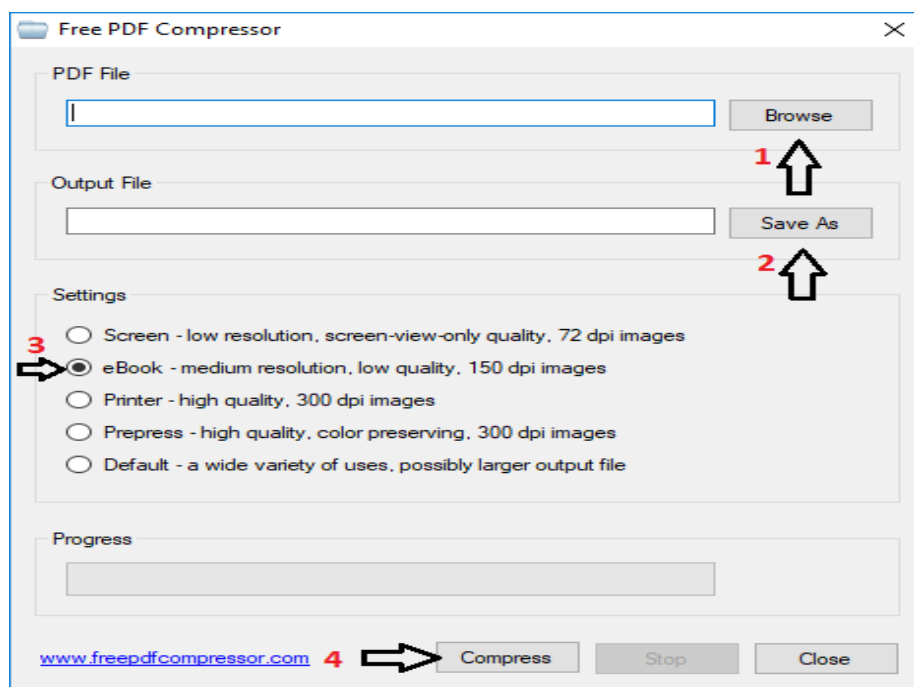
Free PDF Compressor

PDF File

Browse

1

Output File

Save As

2

Settings

3

Screen - low resolution, screen-view-only quality, 72 dpi images

eBook - medium resolution, low quality, 150 dpi images

Printer - high quality, 300 dpi images

Prepress - high quality, color preserving, 300 dpi images

Default - a wide variety of uses, possibly larger output file

Progress

www.freepdfcompressor.com

4

Compress

Stop

Close